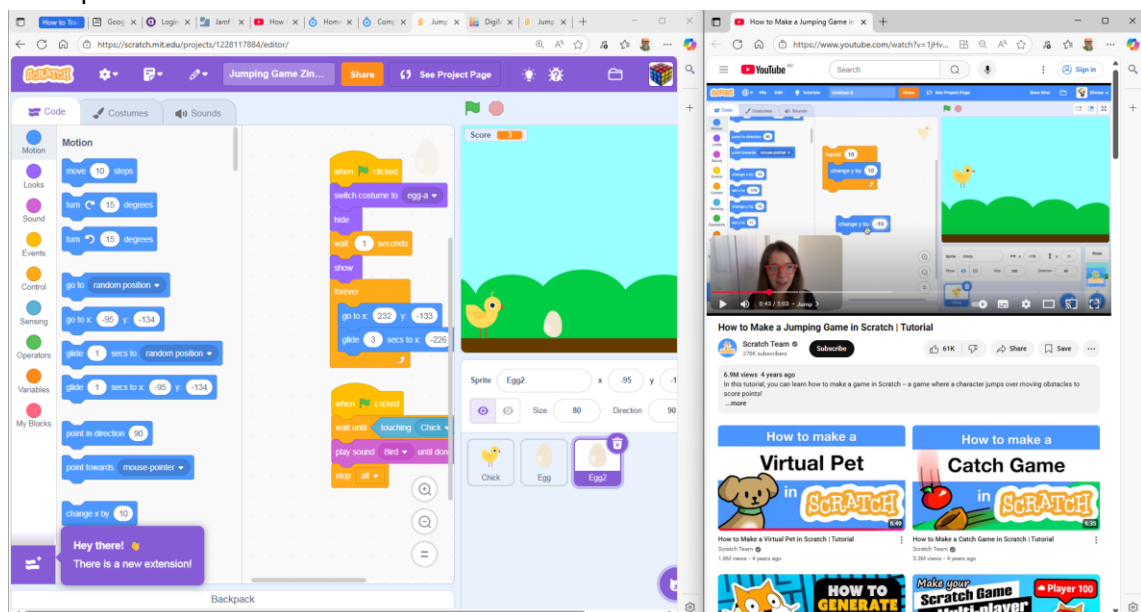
How to Tra | Goog | Login | Jamf | How | Home | Comp | Jump | Digit | Jump
https://scratch.mit.edu/projects/1228117884/editor/
SCRATCH
Jumping Game Zin...
Share
See Project Page
Code
Costumes
Sounds
Motion
Looks
Sound
Events
Control
Sensing
Operators
Variables
My Blocks
Motion
move 10 steps
turn 15 degrees
turn 15 degrees
go to random position
go to x: -95 y: -134
glide 1 secs to random position
glide 1 secs to x: -95 y: -134
point in direction 90
point towards mouse-pointer
change x by 10
Hey there!
There is a new extension!
when clicked
switch costume to egg-a
hide
wait 1 seconds
show
forever
go to x: 232 y: -133
glide 3 secs to x: -226
when clicked
wait until touching Chick
play sound Bird until done
stop all
Score 3
Sprite Egg2 x -95 y
Size 80 Direction 90
Chick
Egg
Egg2
Backpack

How to Make a Jumping Game in
https://www.youtube.com/watch?v=1jHv...
YouTube
Search
Sign in
0:43 / 3:03 • Jump
How to Make a Jumping Game in Scratch | Tutorial
Scratch Team
278K subscribers
Subscribe
61K
Share
Save
6.9M views 4 years ago
In this tutorial, you can learn how to make a game in Scratch – a game where a character jumps over moving obstacles to score points!
...more
How to make a Virtual Pet in SCRATCH
6:49
How to Make a Virtual Pet in Scratch | Tutorial
Scratch Team
1.8M views • 4 years ago
How to make a Catch Game in SCRATCH
6:35
How to Make a Catch Game in Scratch | Tutorial
Scratch Team
3.3M views • 4 years ago
HOW TO GENERATE
Make your Scratch Game Multi-player
Player 100